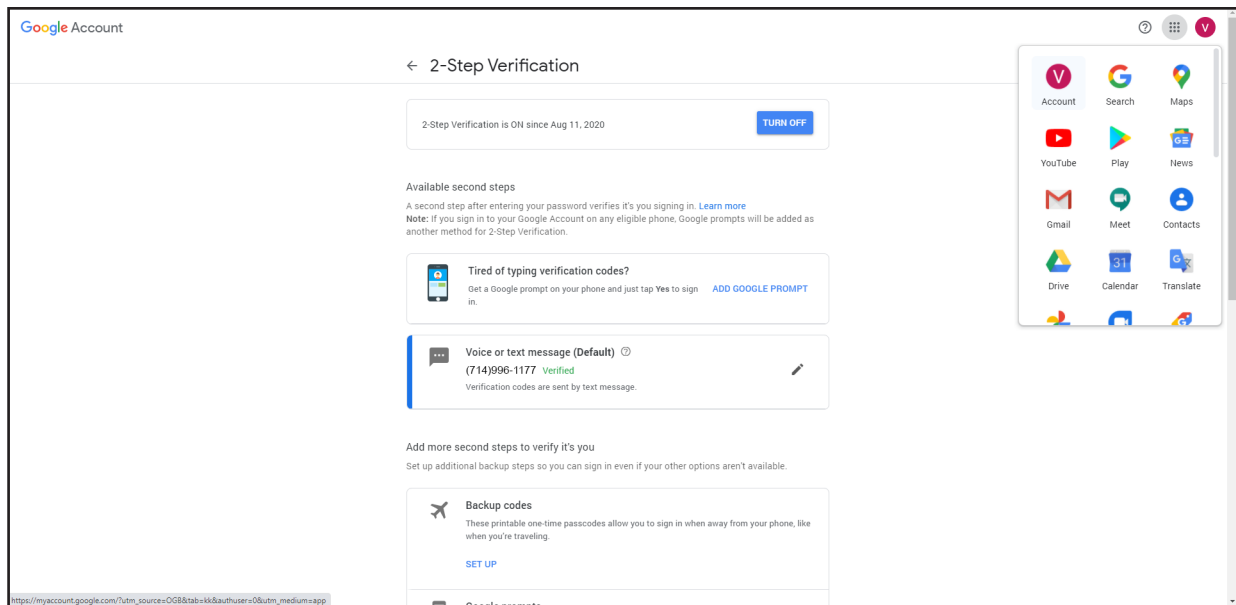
Google Account

V

← 2-Step Verification

2-Step Verification is ON since Aug 11, 2020

TURN OFF

Available second steps

A second step after entering your password verifies it's you signing in. Learn more
Note: If you sign in to your Google Account on any eligible phone, Google prompts will be added as another method for 2-Step Verification.

Tired of typing verification codes?
Get a Google prompt on your phone and just tap Yes to sign in.

ADD GOOGLE PROMPT

Voice or text message (Default)
(714)996-1177 Verified
Verification codes are sent by text message.

Add more second steps to verify it's you
Set up additional backup steps so you can sign in even if your other options aren't available.

Backup codes
These printable one-time passcodes allow you to sign in when away from your phone, like when you're traveling.

SET UP

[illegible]

https://myaccount.google.com/?utm_source=OGB&tab=kk&authuser=0&utm_medium=app

V
Account

Search

Maps

YouTube

Play

News

Gmail

Meet

Contacts

Drive

31
Calendar

Translate